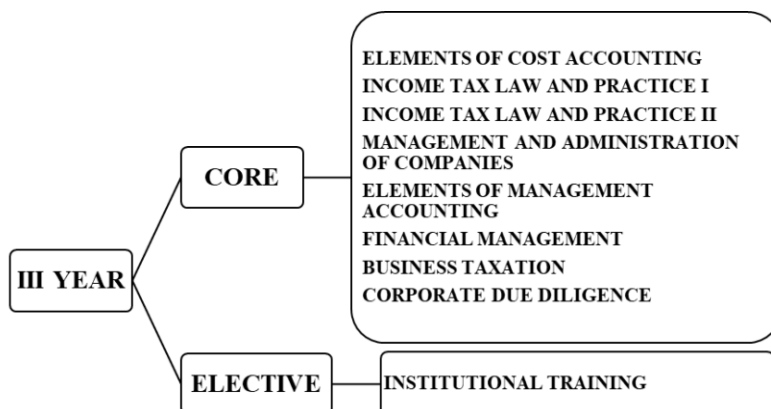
III YEAR

CORE

ELEMENTS OF COST ACCOUNTING
INCOME TAX LAW AND PRACTICE I
INCOME TAX LAW AND PRACTICE II
MANAGEMENT AND ADMINISTRATION OF COMPANIES
ELEMENTS OF MANAGEMENT ACCOUNTING
FINANCIAL MANAGEMENT
BUSINESS TAXATION
CORPORATE DUE DILIGENCE

ELECTIVE

INSTITUTIONAL TRAINING